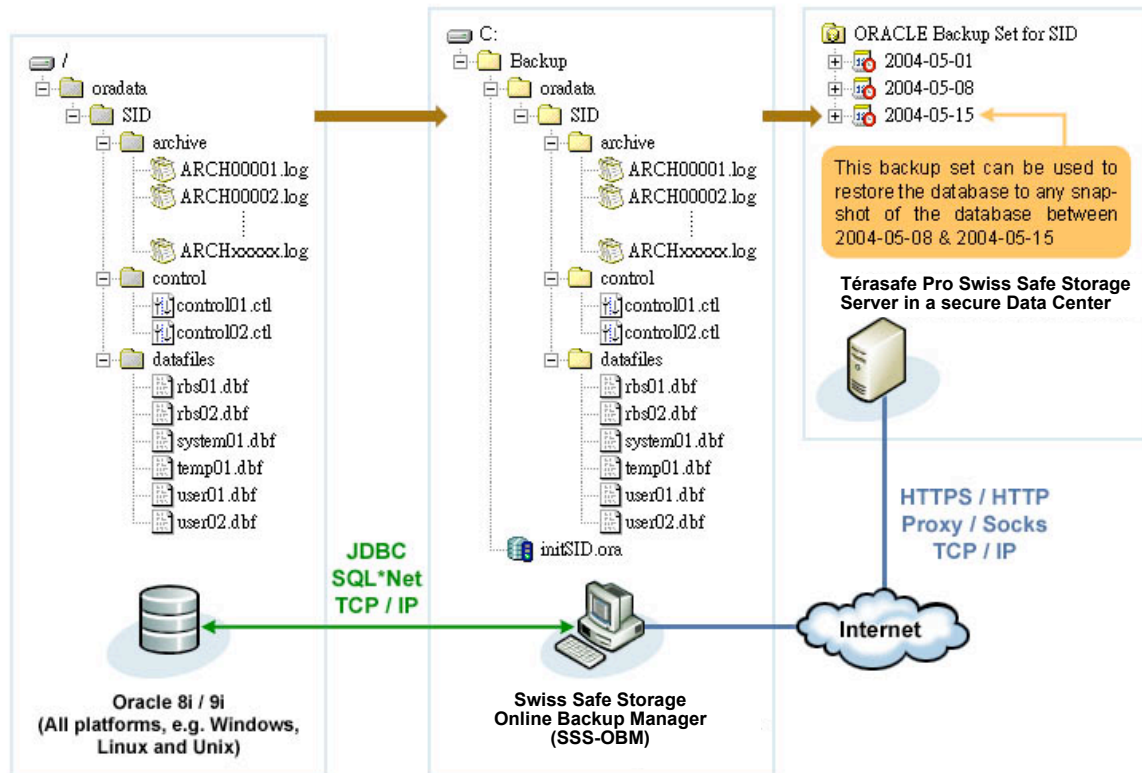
/
oradata
SID
archive
ARCH00001.log
ARCH00002.log
ARCHxxxxx.log
control
control01.ctl
control02.ctl
datafiles
rbs01.dbf
rbs02.dbf
system01.dbf
temp01.dbf
user01.dbf
user02.dbf

C:
Backup
oradata
SID
archive
ARCH00001.log
ARCH00002.log
ARCHxxxxx.log
control
control01.ctl
control02.ctl
datafiles
rbs01.dbf
rbs02.dbf
system01.dbf
temp01.dbf
user01.dbf
user02.dbf
initSID.ora

ORACLE Backup Set for SID
2004-05-01
2004-05-08
2004-05-15

This backup set can be used to restore the database to any snapshot of the database between 2004-05-08 & 2004-05-15

Térasafe Pro Swiss Safe Storage Server in a secure Data Center

HTTPS / HTTP
Proxy / Socks
TCP / IP

JDBC
SQL*Net
TCP / IP

Internet

Oracle 8i / 9i
(All platforms, e.g. Windows, Linux and Unix)

Swiss Safe Storage
Online Backup Manager
(SSS-OBM)